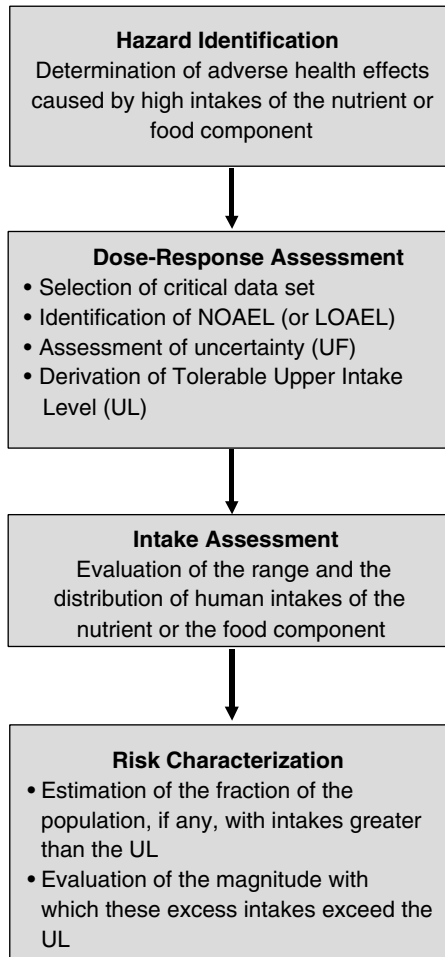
**Hazard Identification**
Determination of adverse health effects caused by high intakes of the nutrient or food component

**Dose-Response Assessment**
• Selection of critical data set
• Identification of NOAEL (or LOAEL)
• Assessment of uncertainty (UF)
• Derivation of Tolerable Upper Intake Level (UL)

**Intake Assessment**
Evaluation of the range and the distribution of human intakes of the nutrient or the food component

**Risk Characterization**
• Estimation of the fraction of the population, if any, with intakes greater than the UL
• Evaluation of the magnitude with which these excess intakes exceed the UL